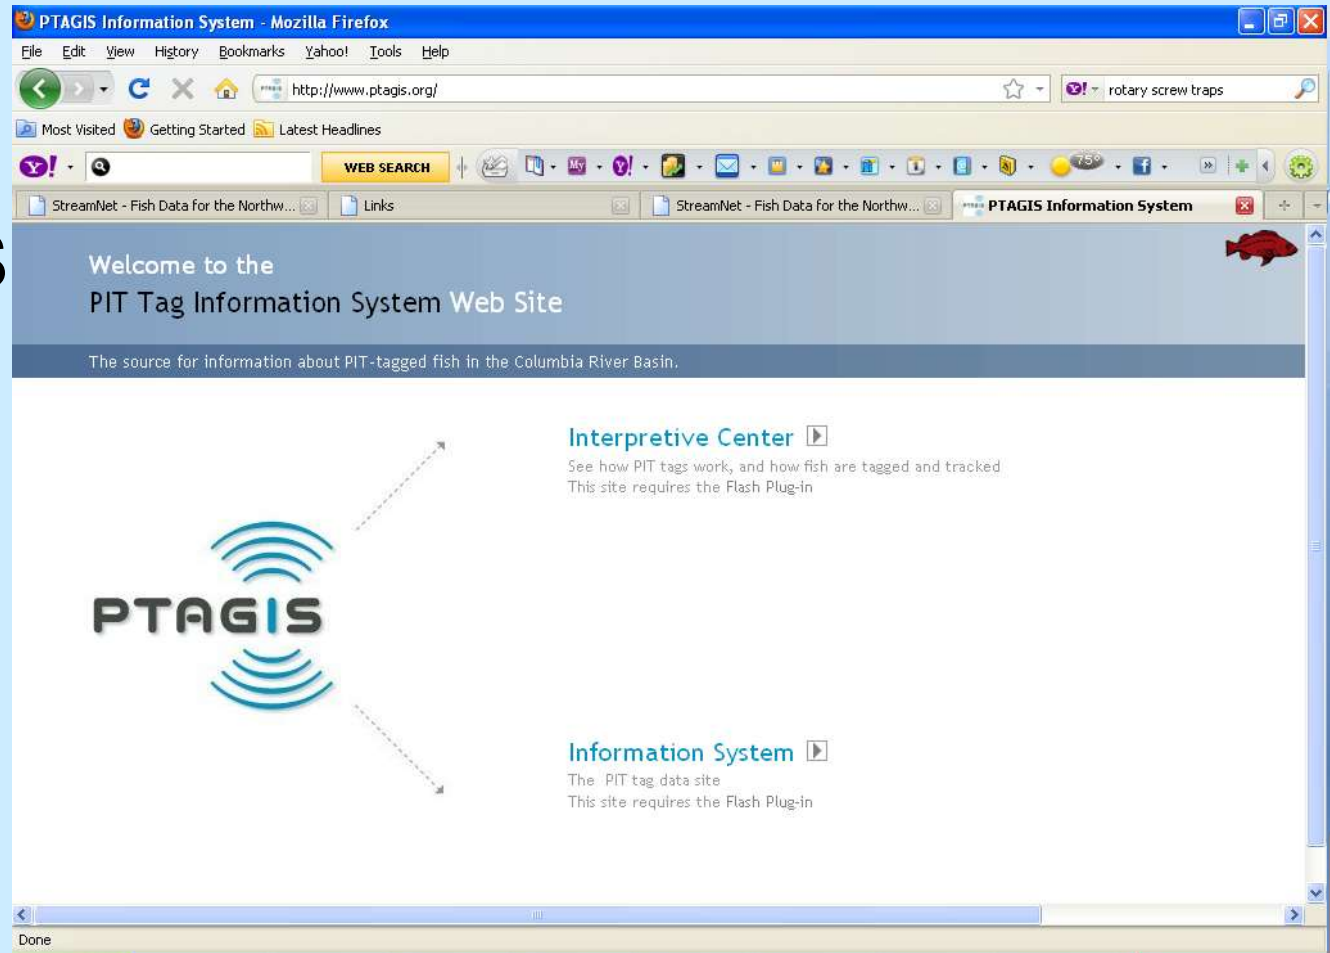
PTAGIS Information System - Mozilla Firefox

File Edit View History Bookmarks Yahoo! Tools Help

http://www.ptagis.org/

rotary screw traps

Most Visited Getting Started Latest Headlines

WEB SEARCH

StreamNet - Fish Data for the Northw... Links StreamNet - Fish Data for the Northw... PTAGIS Information System

Welcome to the
PIT Tag Information System Web Site

The source for information about PIT-tagged fish in the Columbia River Basin.

Interpretive Center
See how PIT tags work, and how fish are tagged and tracked
This site requires the Flash Plug-in

PTAGIS

Information System
The PIT tag data site
This site requires the Flash Plug-in

Done